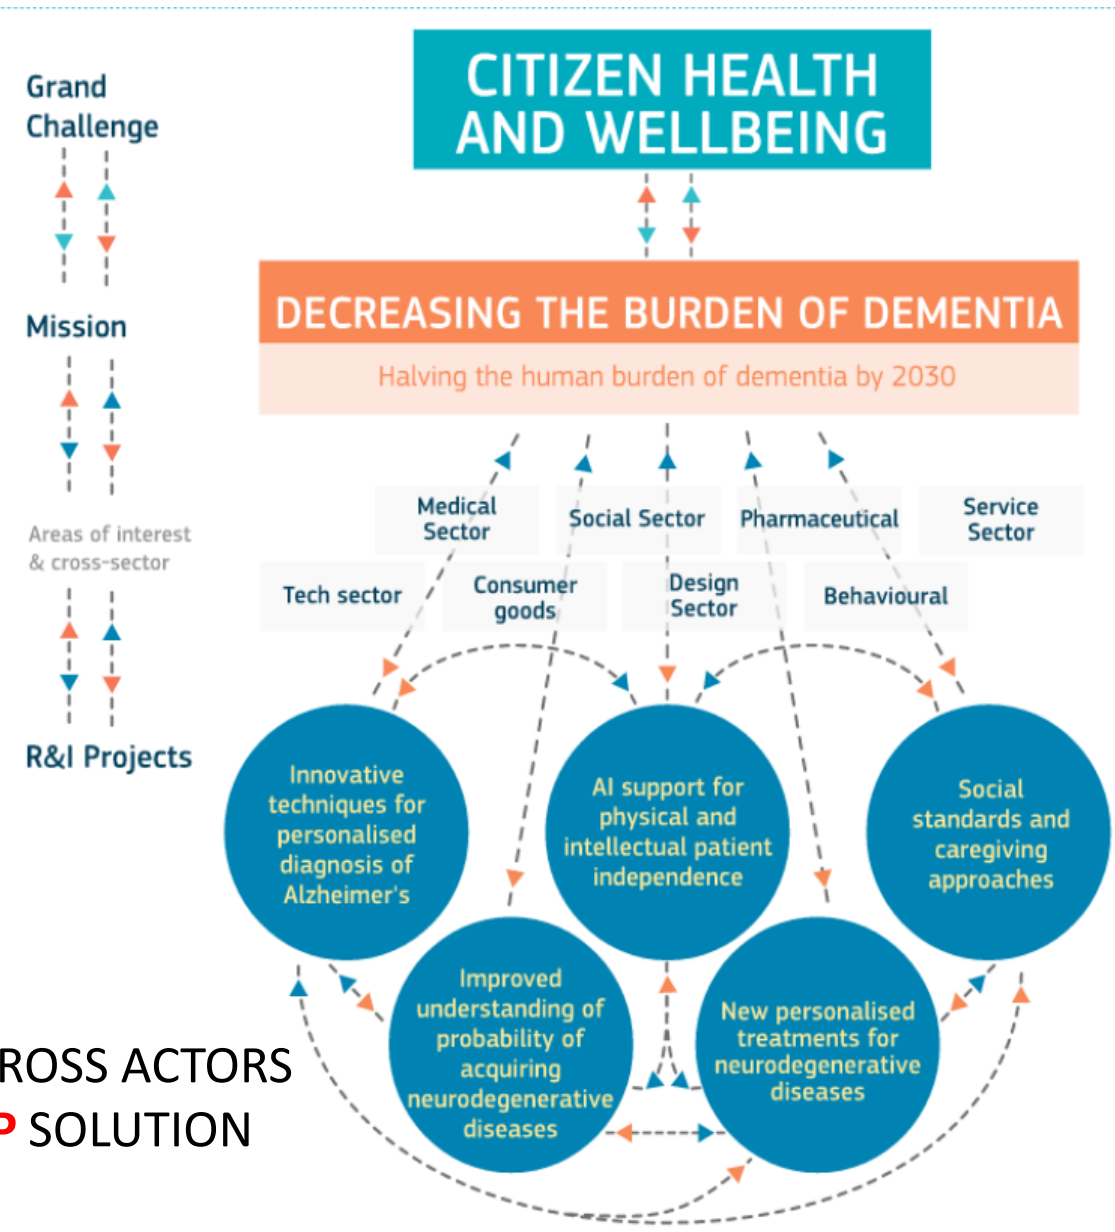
Grand Challenge

Mission

Areas of interest & cross-sector

R&I Projects

CITIZEN HEALTH AND WELLBEING

DECREASING THE BURDEN OF DEMENTIA

Halving the human burden of dementia by 2030

Medical Sector

Social Sector

Pharmaceutical

Service Sector

Tech sector

Consumer goods

Design Sector

Behavioural

Innovative techniques for personalised diagnosis of Alzheimer's

AI support for physical and intellectual patient independence

Social standards and caregiving approaches

Improved understanding of probability of acquiring neurodegenerative diseases

New personalised treatments for neurodegenerative diseases

ROSS ACTORS

P SOLUTION